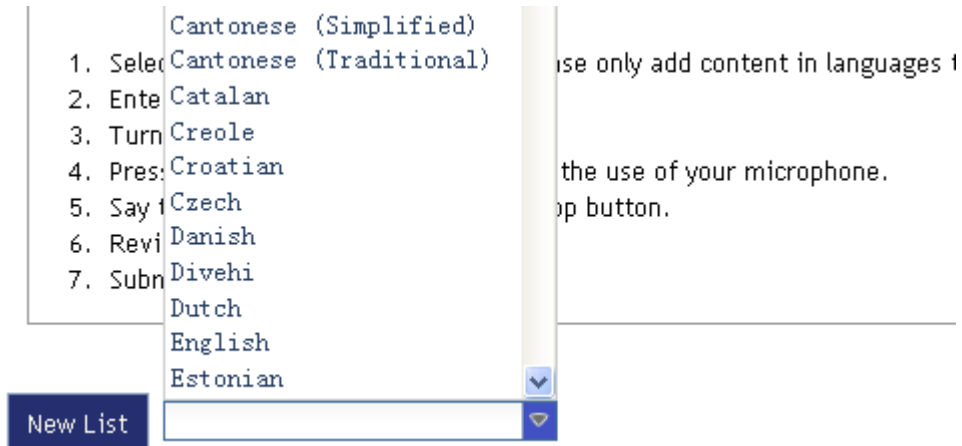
Cantonese (Simplified)
Cantonese (Traditional)
Catalan
Creole
Croatian
Czech
Danish
Divehi
Dutch
English
Estonian

1. Selec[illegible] ase only add content in languages t
2. Ente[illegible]
3. Turn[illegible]
4. Pres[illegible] the use of your microphone.
5. Say t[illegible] op button.
6. Revi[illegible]
7. Subm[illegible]

New List